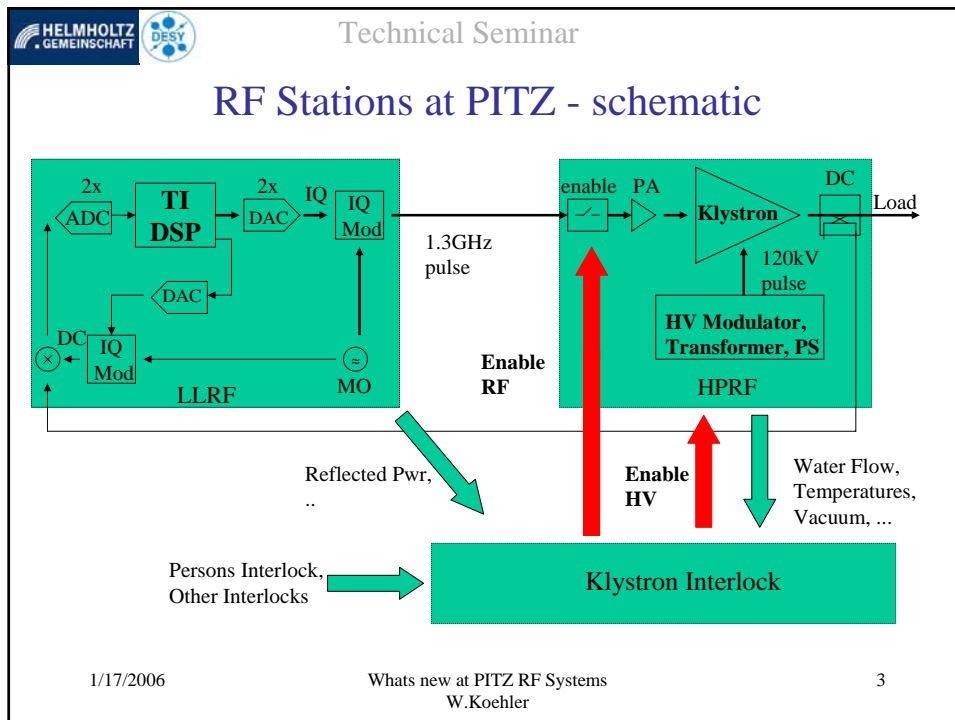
HELMHOLTZ GEMEINSCHAFT DESY

Technical Seminar

RF Stations at PITZ - schematic

2x
ADC
TI DSP
2x
DAC
IQ
IQ Mod
DAC
DC
IQ Mod
MO
LLRF

1.3GHz pulse

enable
PA
Klystron
DC
Load
120kV pulse
HV Modulator, Transformer, PS
HPRF

Enable RF

Enable HV

Reflected Pwr, ..

Water Flow, Temperatures, Vacuum, ...

Persons Interlock, Other Interlocks

Klystron Interlock

1/17/2006

Whats new at PITZ RF Systems
W.Koehler

3